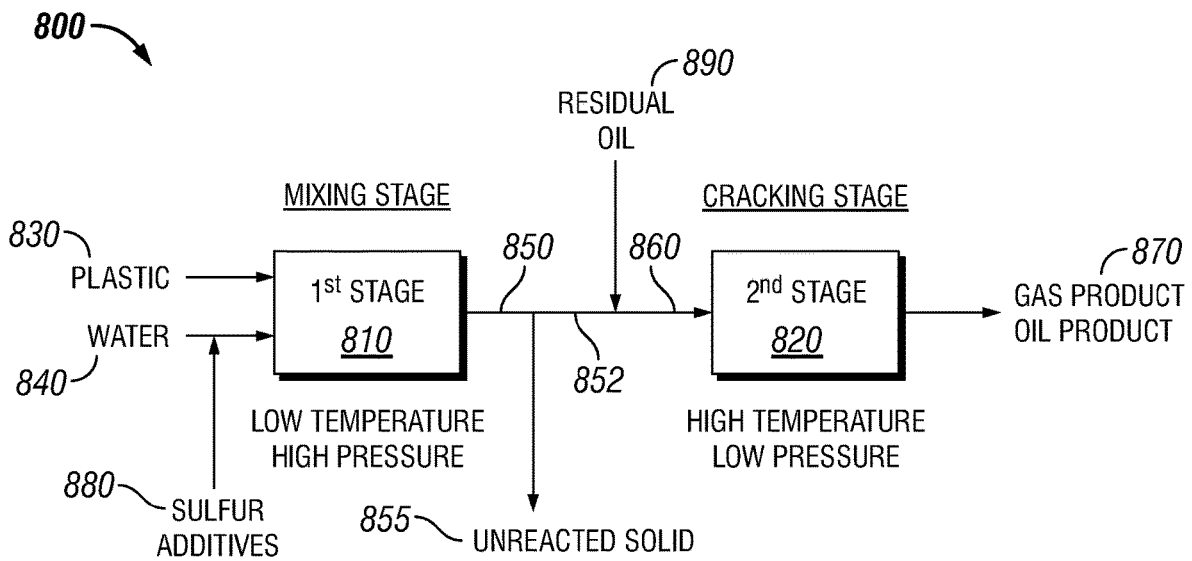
800

890
RESIDUAL OIL

MIXING STAGE

CRACKING STAGE

830
PLASTIC

WATER
840

1$^{st}$ STAGE
810

850

860

852

2$^{nd}$ STAGE
820

870
GAS PRODUCT
OIL PRODUCT

LOW TEMPERATURE
HIGH PRESSURE

HIGH TEMPERATURE
LOW PRESSURE

880
SULFUR
ADDITIVES

855
UNREACTED SOLID